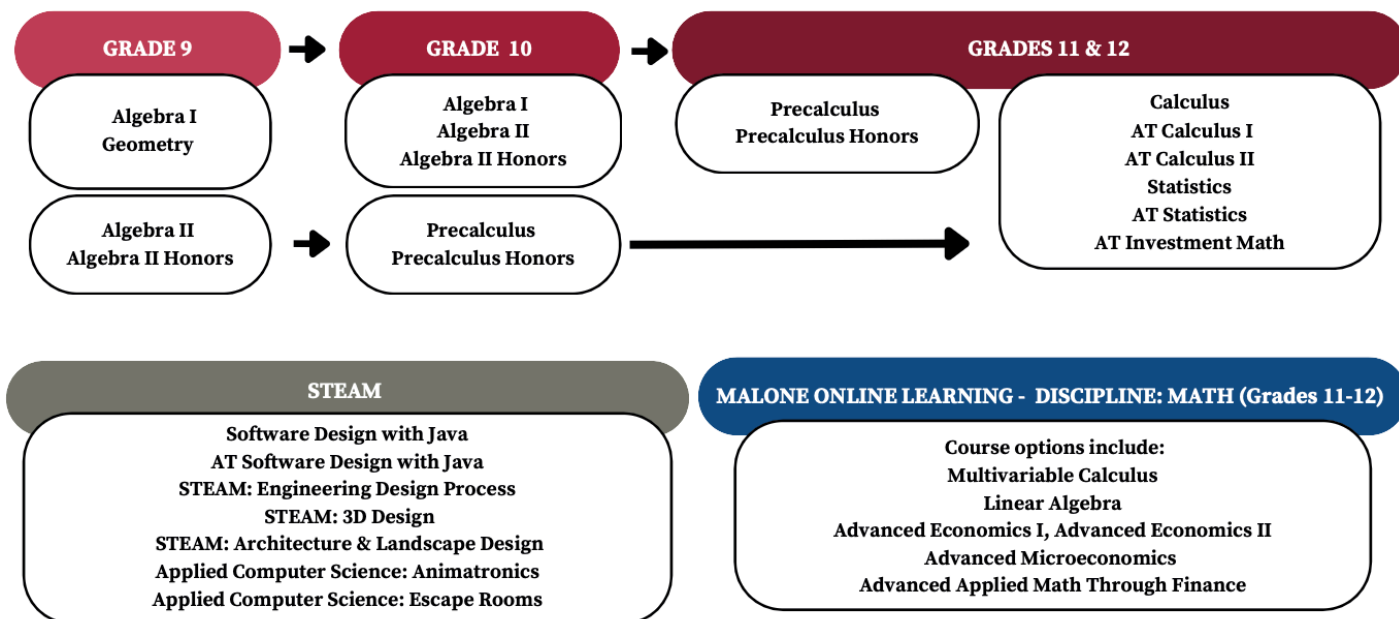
GRADE 9

Algebra I
Geometry

Algebra II
Algebra II Honors

GRADE 10

Algebra I
Algebra II
Algebra II Honors

Precalculus
Precalculus Honors

GRADES 11 & 12

Precalculus
Precalculus Honors

Calculus
AT Calculus I
AT Calculus II
Statistics
AT Statistics
AT Investment Math

STEAM

Software Design with Java
AT Software Design with Java
STEAM: Engineering Design Process
STEAM: 3D Design
STEAM: Architecture & Landscape Design
Applied Computer Science: Animatronics
Applied Computer Science: Escape Rooms

MALONE ONLINE LEARNING - DISCIPLINE: MATH (Grades 11-12)

Course options include:
Multivariable Calculus
Linear Algebra
Advanced Economics I, Advanced Economics II
Advanced Microeconomics
Advanced Applied Math Through Finance